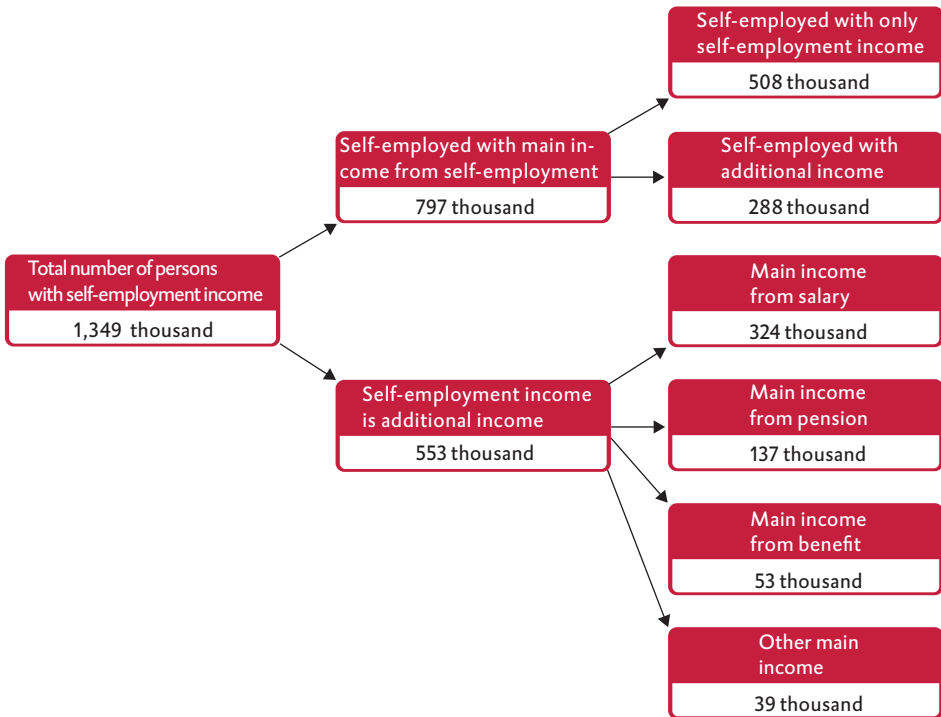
Total number of persons with self-employment income
1,349 thousand

Self-employed with main income from self-employment
797 thousand

Self-employed with only self-employment income
508 thousand

Self-employed with additional income
288 thousand

Self-employment income is additional income
553 thousand

Main income from salary
324 thousand

Main income from pension
137 thousand

Main income from benefit
53 thousand

Other main income
39 thousand